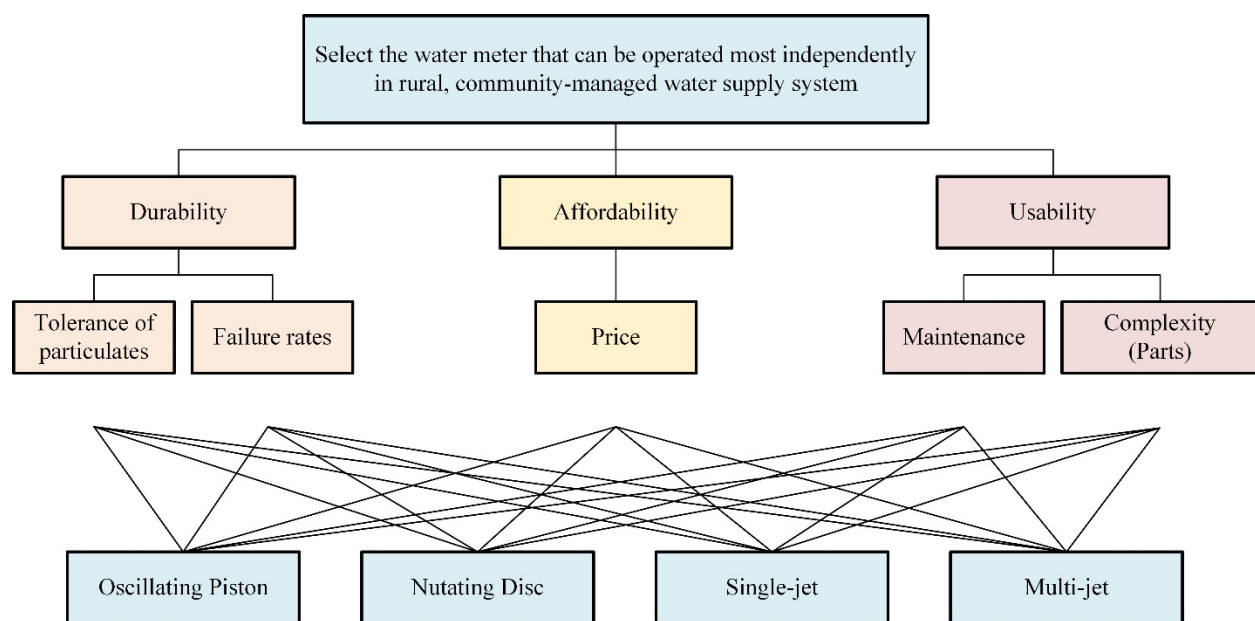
Select the water meter that can be operated most independently in rural, community-managed water supply system

Durability

Affordability

Usability

Tolerance of particulates

Failure rates

Price

Maintenance

Complexity (Parts)

Oscillating Piston

Nutating Disc

Single-jet

Multi-jet